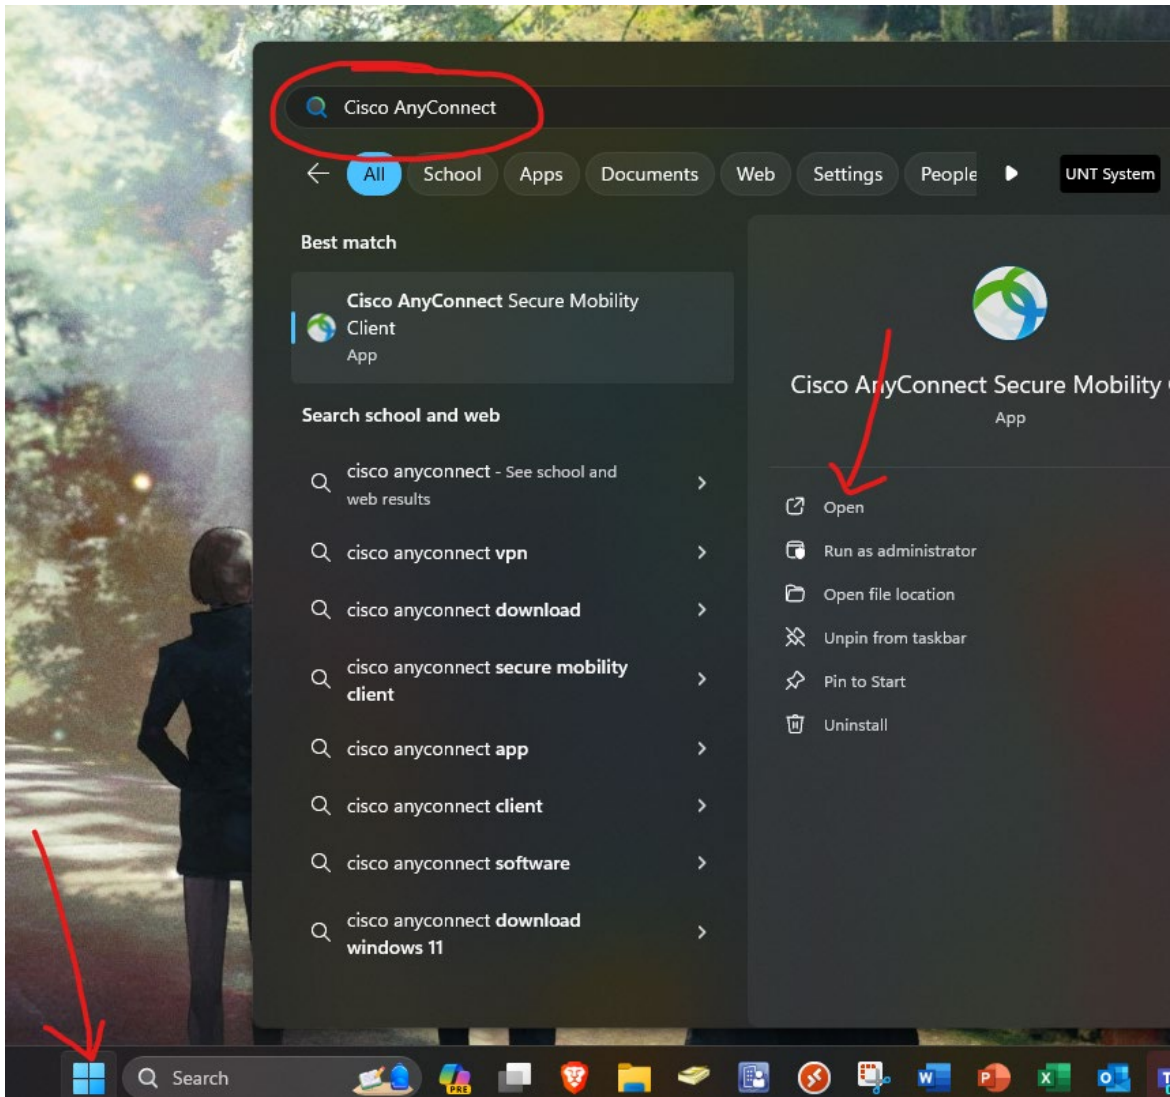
Cisco AnyConnect

All School Apps Documents Web Settings People UNT System

Best match

Cisco AnyConnect Secure Mobility Client
App

Search school and web

cisco anyconnect - See school and web results

cisco anyconnect vpn

cisco anyconnect download

cisco anyconnect secure mobility client

cisco anyconnect app

cisco anyconnect client

cisco anyconnect software

cisco anyconnect download windows 11

Cisco AnyConnect Secure Mobility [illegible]
App

Open

Run as administrator

Open file location

Unpin from taskbar

Pin to Start

Uninstall

Search

PRE